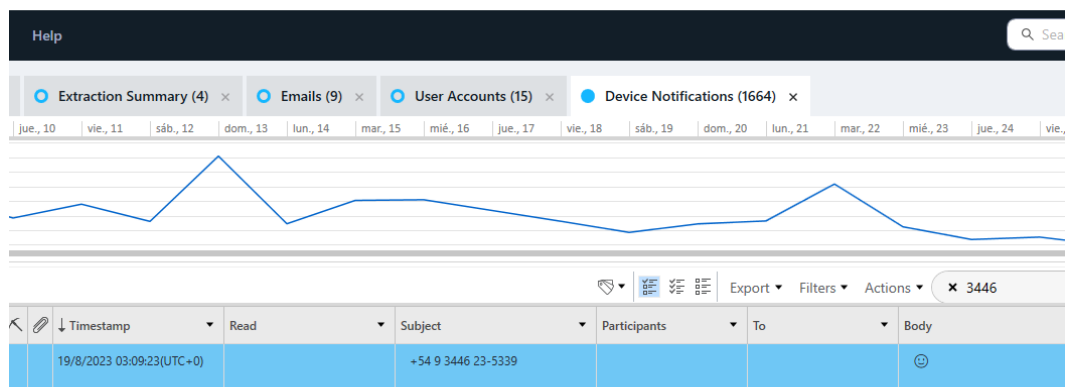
Help

Sea

Extraction Summary (4) ×
Emails (9) ×
User Accounts (15) ×
Device Notifications (1664) ×

jue., 10 | vie., 11 | sáb., 12 | dom., 13 | lun., 14 | mar., 15 | mié., 16 | jue., 17 | vie., 18 | sáb., 19 | dom., 20 | lun., 21 | mar., 22 | mié., 23 | jue., 24 | vie.,

Export ▾ Filters ▾ Actions ▾ × 3446

| | | ↓ Timestamp | Read | Subject | Participants | To | Body |
|---|---|---|---|---|---|---|---|
| | | 19/8/2023 03:09:23(UTC+0) | | +54 9 3446 23-5339 | | | ☺ |